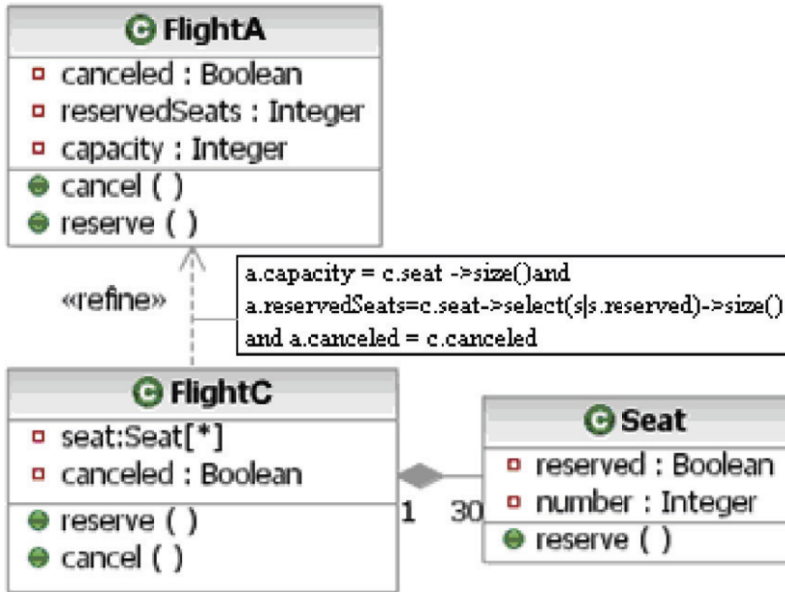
FlightA
canceled : Boolean
reservedSeats : Integer
capacity : Integer
cancel ( )
reserve ( )

«refine»

a.capacity = c.seat ->size()and
a.reservedSeats=c.seat->select(s|s.reserved)->size()
and a.canceled = c.canceled

FlightC
seat:Seat[*]
canceled : Boolean
reserve ( )
cancel ( )

1 30

Seat
reserved : Boolean
number : Integer
reserve ( )